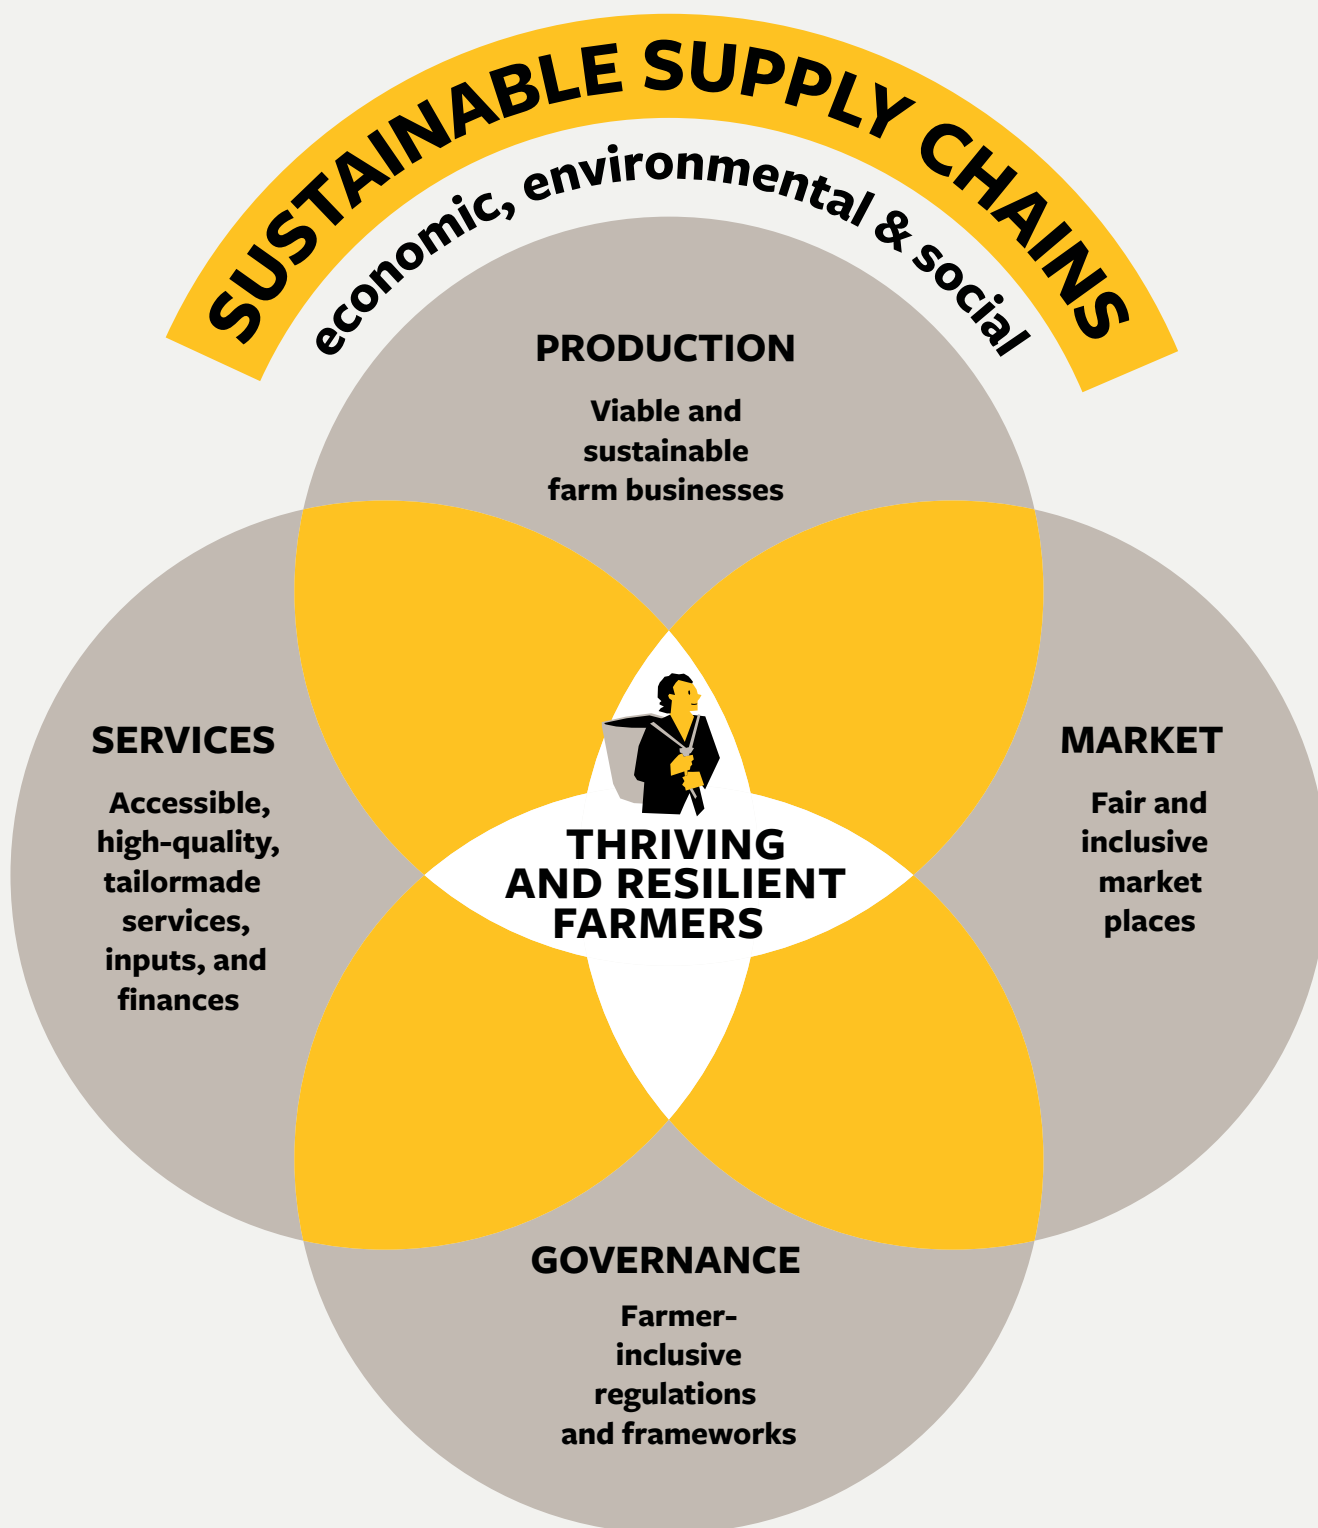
SUSTAINABLE SUPPLY CHAINS

economic, environmental & social

PRODUCTION

Viable and sustainable farm businesses

SERVICES

Accessible, high-quality, tailormade services, inputs, and finances

MARKET

Fair and inclusive market places

THRIVING AND RESILIENT FARMERS

GOVERNANCE

Farmer-inclusive regulations and frameworks